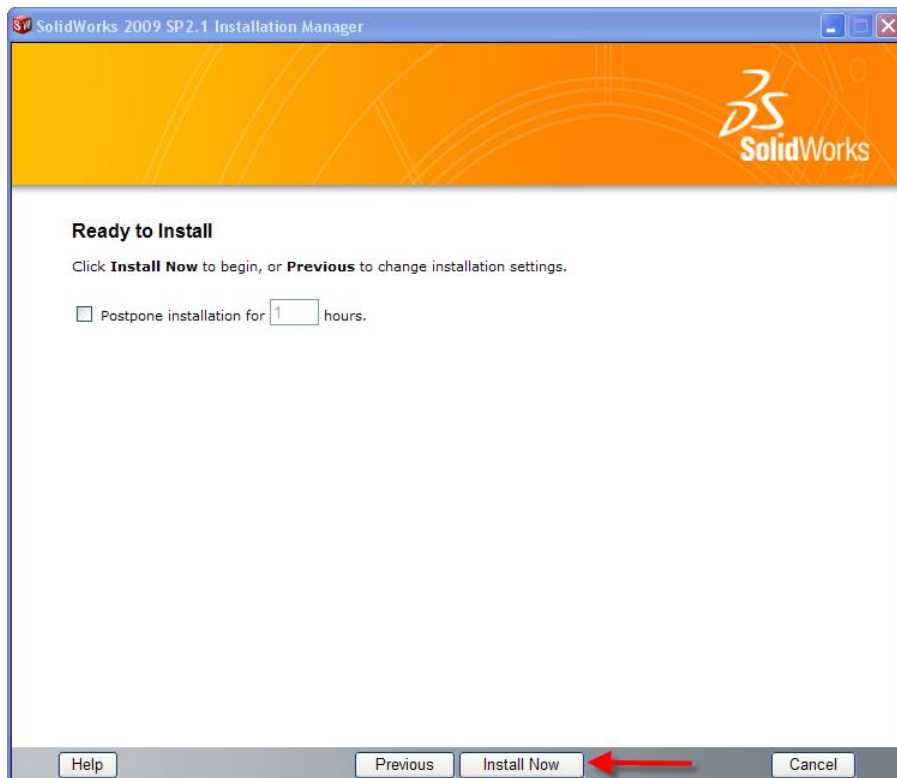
SolidWorks 2009 SP2.1 Installation Manager

SolidWorks

Ready to Install

Click **Install Now** to begin, or **Previous** to change installation settings.

Postpone installation for 1 hours.

Help

Previous

Install Now

Cancel